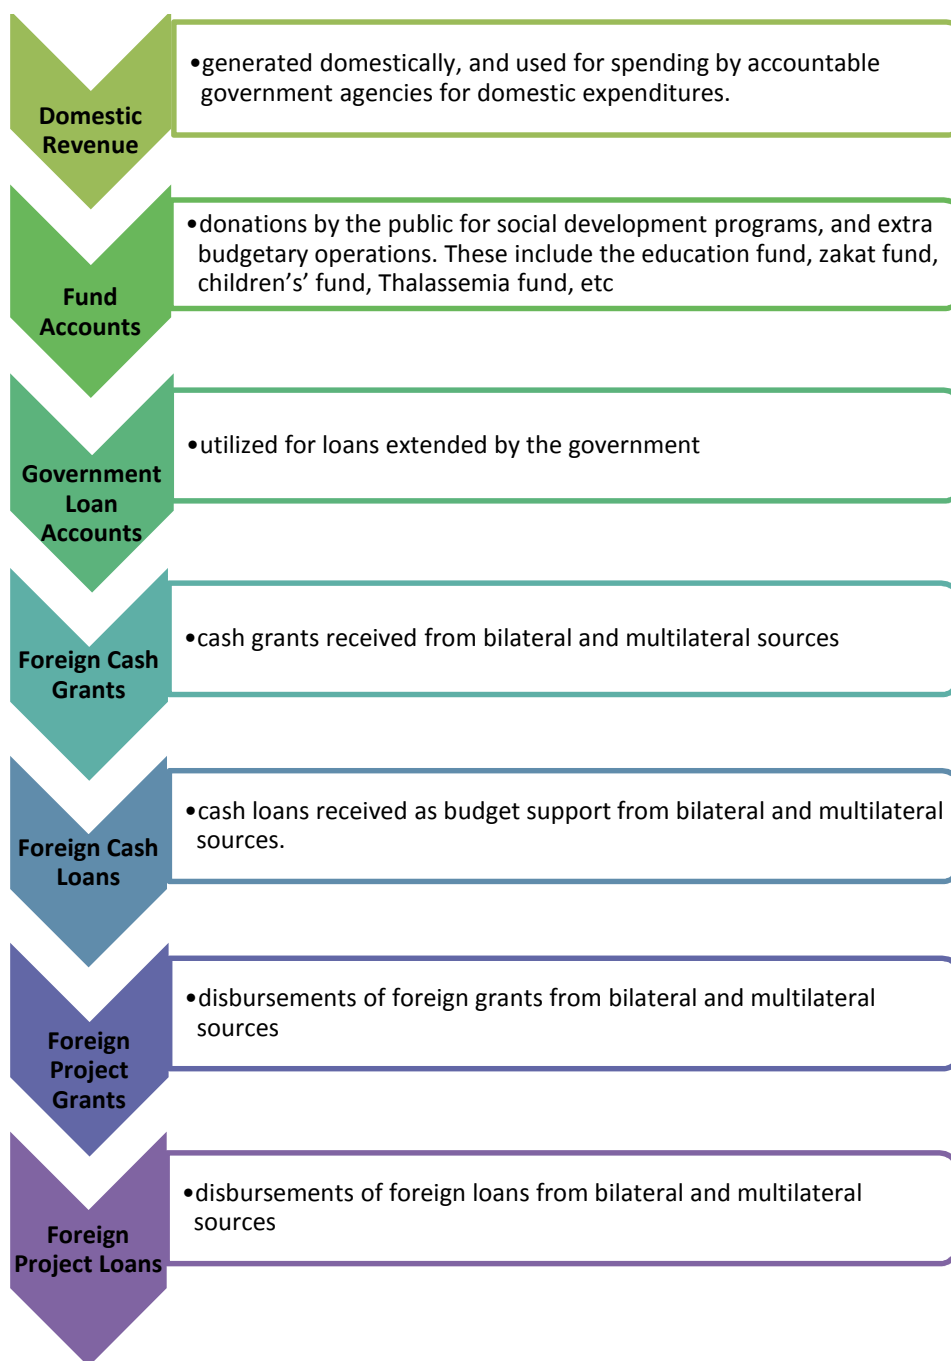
Domestic Revenue

•generated domestically, and used for spending by accountable government agencies for domestic expenditures.

Fund Accounts

•donations by the public for social development programs, and extra budgetary operations. These include the education fund, zakat fund, children's' fund, Thalassemia fund, etc

Government Loan Accounts

•utilized for loans extended by the government

Foreign Cash Grants

•cash grants received from bilateral and multilateral sources

Foreign Cash Loans

•cash loans received as budget support from bilateral and multilateral sources.

Foreign Project Grants

•disbursements of foreign grants from bilateral and multilateral sources

Foreign Project Loans

•disbursements of foreign loans from bilateral and multilateral sources